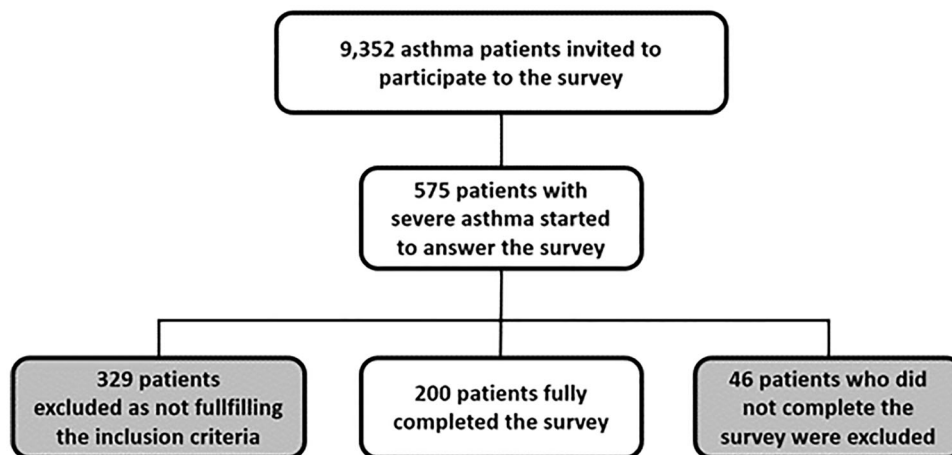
9,352 asthma patients invited to participate to the survey

575 patients with severe asthma started to answer the survey

329 patients excluded as not fullfilling the inclusion criteria

200 patients fully completed the survey

46 patients who did not complete the survey were excluded